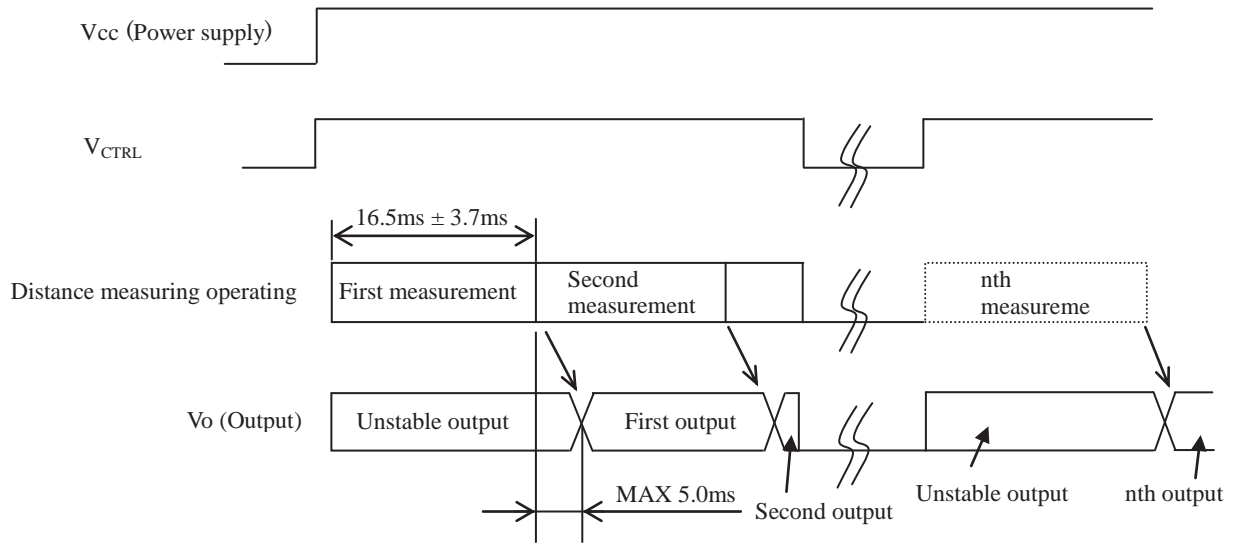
Vcc (Power supply)

$V_{CTRL}$

16.5ms ± 3.7ms

Distance measuring operating

First measurement

Second measurement

nth measureme

Vo (Output)

Unstable output

First output

MAX 5.0ms

Second output

Unstable output

nth output